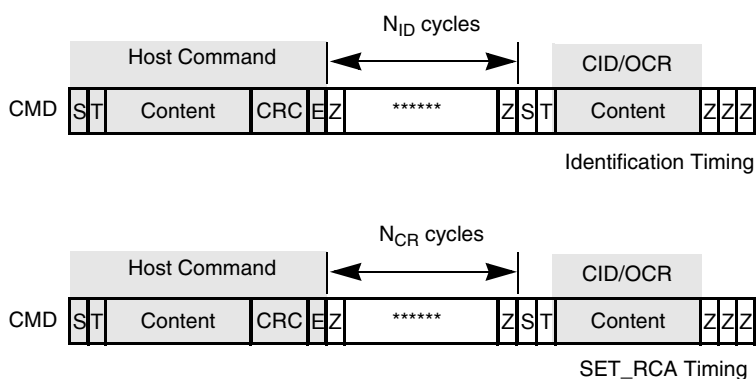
$N_{ID}$ cycles

Host Command

CID/OCR

CMD S T Content CRC E Z ****** Z S T Content Z Z Z

Identification Timing

$N_{CR}$ cycles

Host Command

CID/OCR

CMD S T Content CRC E Z ****** Z S T Content Z Z Z

SET_RCA Timing